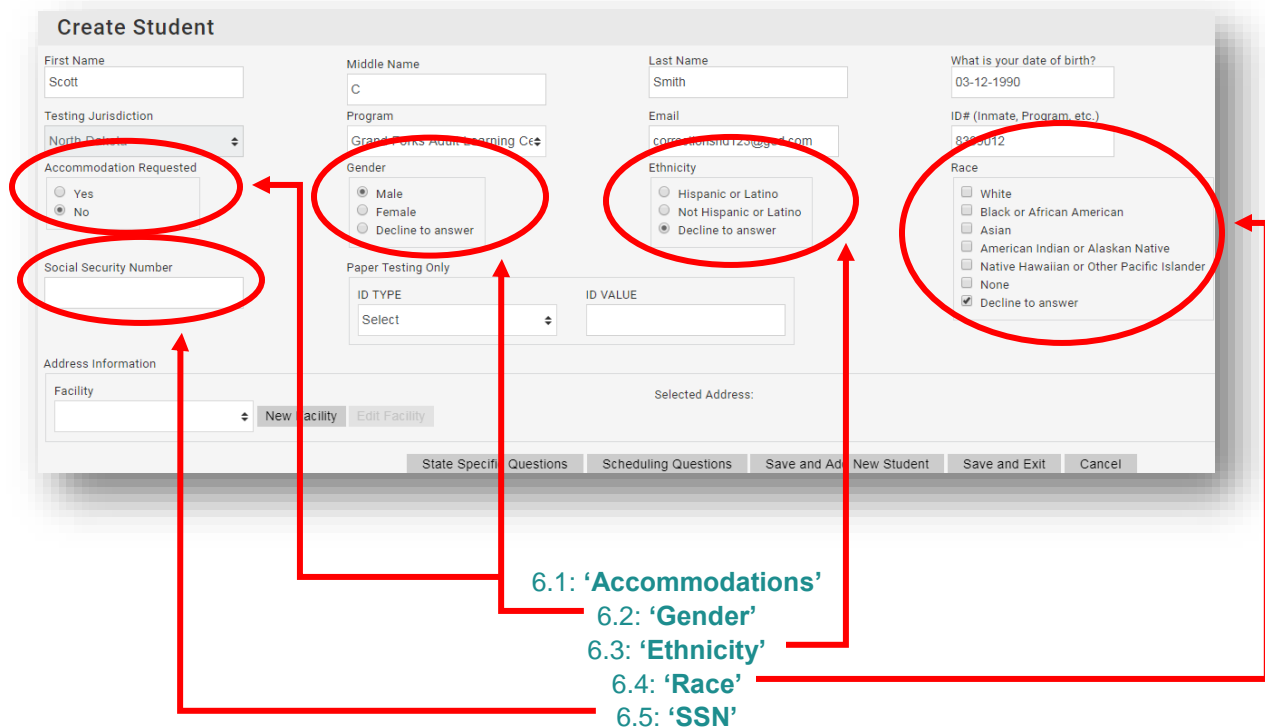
Create Student

First Name
Scott

Middle Name
C

Last Name
Smith

What is your date of birth?
03-12-1990

Testing Jurisdiction
North Dakota

Program
Grand Forks Adult Learning Ce

Email
correctionsnd123@g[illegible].com

ID# (Inmate, Program, etc.)
83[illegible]012

Accommodation Requested
Yes
No

Gender
Male
Female
Decline to answer

Ethnicity
Hispanic or Latino
Not Hispanic or Latino
Decline to answer

Race
White
Black or African American
Asian
American Indian or Alaskan Native
Native Hawaiian or Other Pacific Islander
None
Decline to answer

Social Security Number

Paper Testing Only
ID TYPE
Select
ID VALUE

Address Information
Facility
New Facility
Edit Facility
Selected Address:

State Specific Questions
Scheduling Questions
Save and Add New Student
Save and Exit
Cancel

6.1: ‘Accommodations’
6.2: ‘Gender’
6.3: ‘Ethnicity’
6.4: ‘Race’
6.5: ‘SSN’